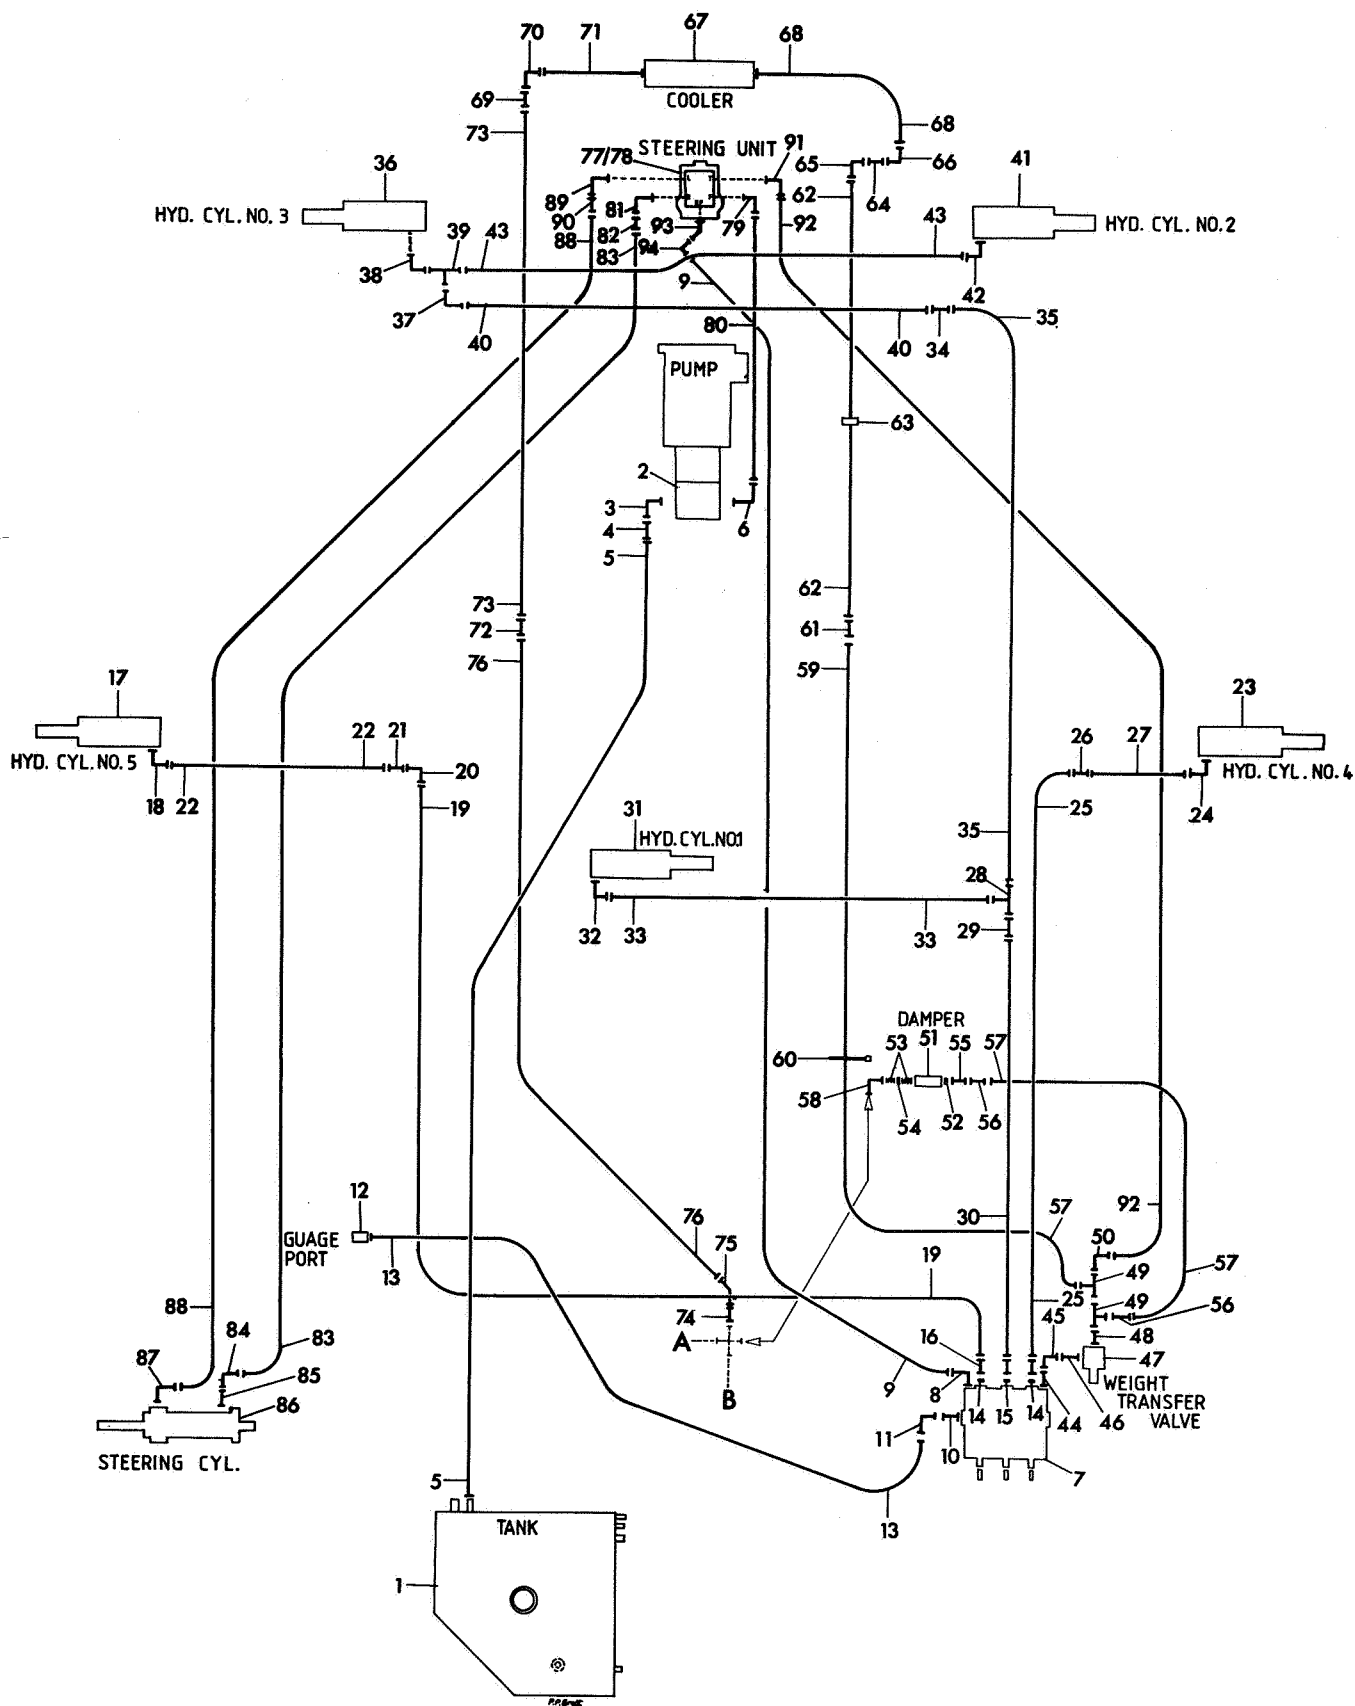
70 71 67 68
COOLER
69
68
73
STEERING UNIT 91
77/78
65 66
62
36 64 41
89
HYD. CYL. NO. 3 90 81 93 79 92 HYD. CYL. NO. 2
82
88 43
39 43
83 94
38 9 42
37 40 80 40 34 35
PUMP
63
2
3 6
4
5
73 62
72 61
76 59
17 23
HYD. CYL. NO. 5 22 21 26 27 HYD. CYL. NO. 4
20
18 22 19 25 24
31 35
HYD. CYL. NO1
28
32 33 33 29
DAMPER
60 53 51 55 57
58 54 52 56
12 76 30 92
GUAGE PORT 13 75 57 50
19 49 57
88 74 25 49 56
84 83 A 16 45 48
87 85 B 9 8 47
86 14 15 14 44 WEIGHT TRANSFER VALVE
STEERING CYL. 11 10 46
5 7
13
TANK
1